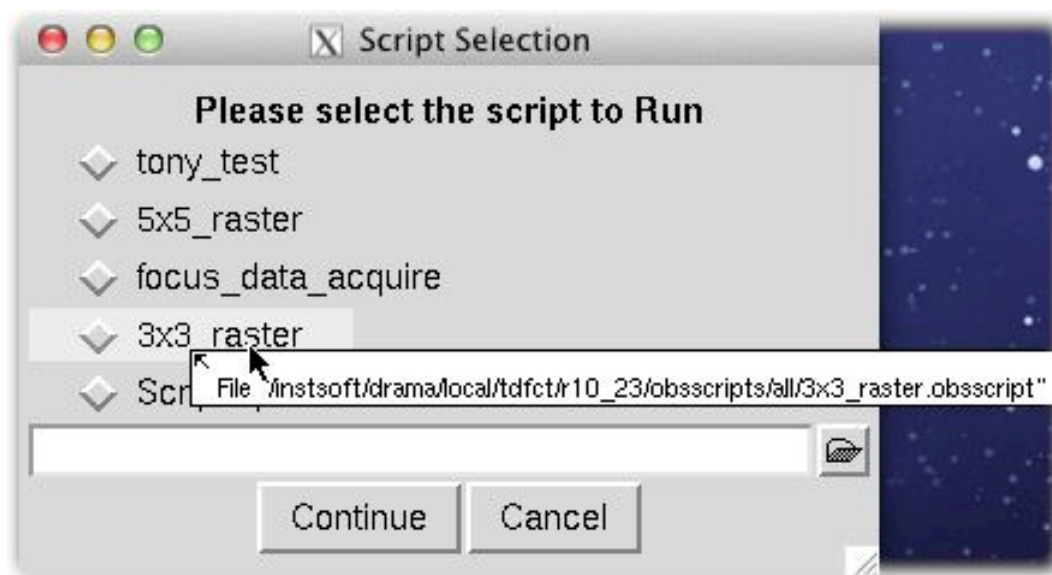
Script Selection

Please select the script to Run

tony_test

5x5_raster

focus_data_acquire

3x3_raster

Scr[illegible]

File "/instsoft/drama/local/tdfct/r10_23/obsscripts/all/3x3_raster.obsscript"

Continue

Cancel